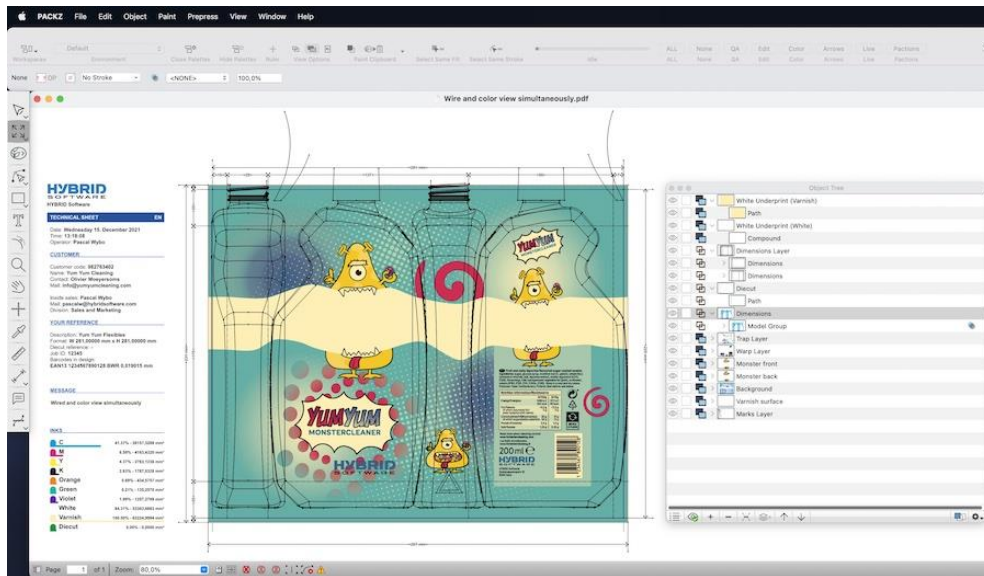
PACKZ File Edit Object Paint Prepress View Window Help

Default
Workspace Environment Close Palettes Hide Palettes Rule View Options Paint Clipboard Select Same Fill Select Same Stroke Idle ALL None QA Edit Color Arrows Live Factions

None EDP No Stroke <NONE> 100,0%

Wire and color view simultaneously.pdf

HYBRID SOFTWARE
HYBRID Software

TECHNICAL SHEET EN

Date: Wednesday 15. December 2021
Time: 13:18:08
Operator: Pascal Wybo

CUSTOMER

Customer code: 562783462
Name: Yum Yum Cleaning
Contact: Olivier Wesyersoms
Mail: info@yumyumcleaning.com

Inside sales: Pascal Wybo
Mail: pascalw@hybridsoftware.com
Division: Sales and Marketing

YOUR REFERENCE

Description: Yum Yum Flexibles
Format: W 281.00000 mm x H 281.00000 mm
Diecut reference: -
Job ID: 12345
Barcodes in design:
EAN13 1234567890128 BWR 0.019015 mm

MESSAGE

Wired and color view simultaneously

INKS

C
M
Y
K
Orange
Green
Violet
White
Varnish
Diecut

YUM YUM
MONSTERCLEANER
HYBRID SOFTWARE
200ml

Object Tree

White Underprint (Varnish)
Path
White Underprint (White)
Compound
Dimensions Layer
Dimensions
Dimensions
Diecut
Path
Dimensions
Model Group
Trap Layer
Warp Layer
Monster front
Monster back
Background
Varnish surface
Marks Layer

Page 1 of 1 Zoom: 80,0%